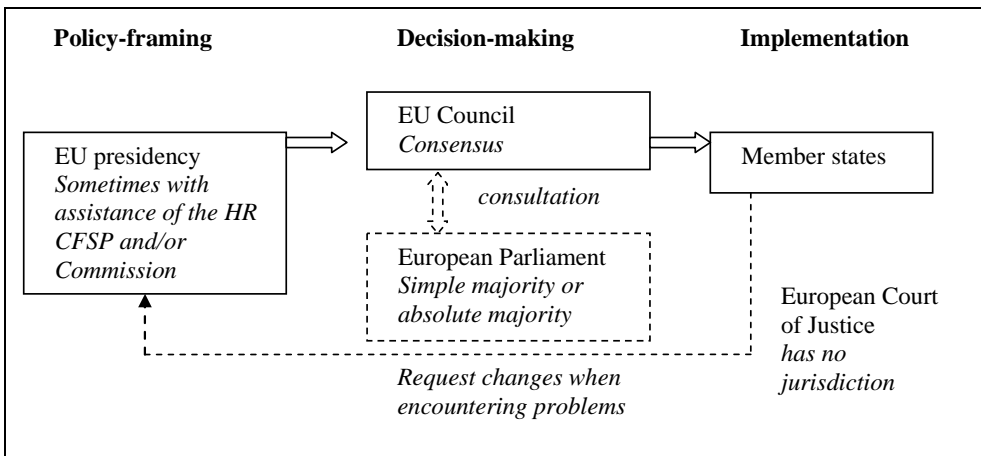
Policy-framing

Decision-making

Implementation

EU presidency
*Sometimes with assistance of the HR CFSP and/or Commission*

EU Council
*Consensus*

Member states

*consultation*

European Parliament
*Simple majority or absolute majority*

European Court of Justice
*has no jurisdiction*

*Request changes when encountering problems*